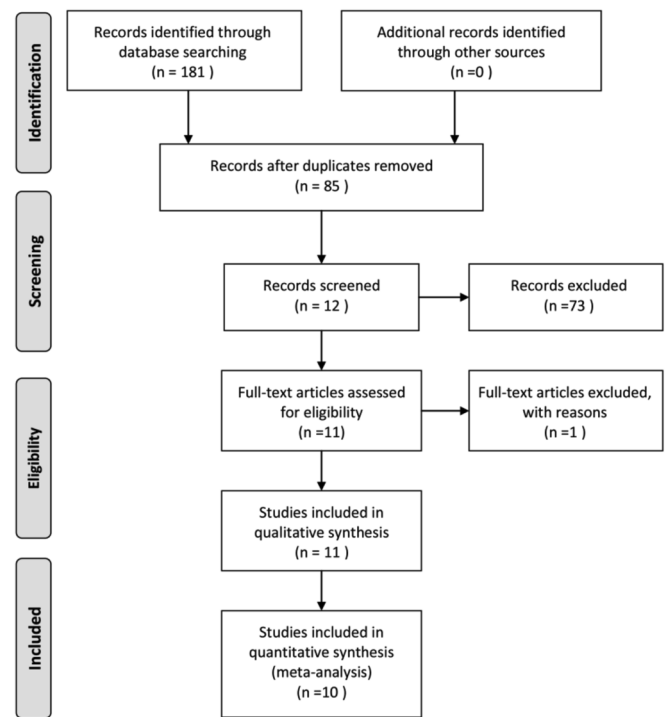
Identification

Records identified through database searching
(n = 181 )

Additional records identified through other sources
(n =0 )

Records after duplicates removed
(n = 85 )

Screening

Records screened
(n = 12 )

Records excluded
(n =73 )

Eligibility

Full-text articles assessed for eligibility
(n =11)

Full-text articles excluded, with reasons
(n =1 )

Studies included in qualitative synthesis
(n = 11 )

Included

Studies included in quantitative synthesis (meta-analysis)
(n =10 )